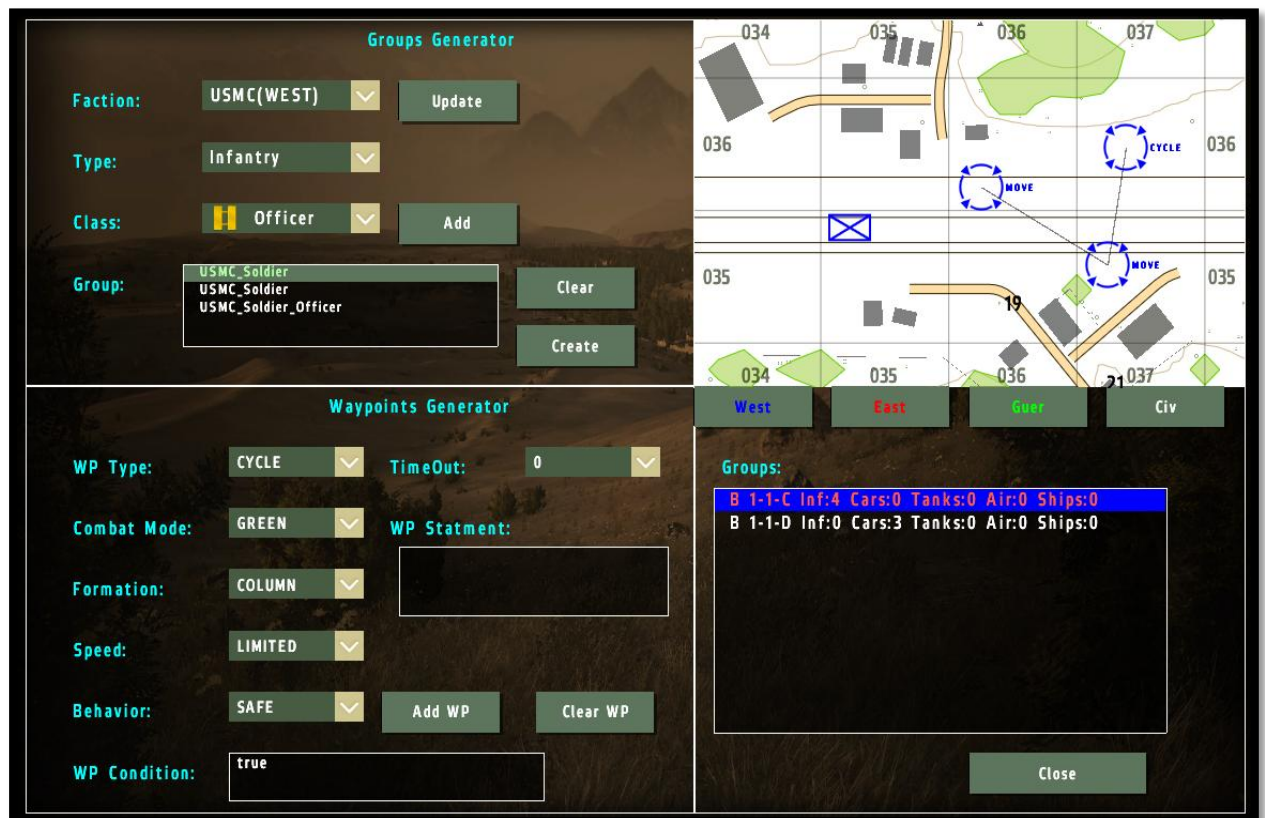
Groups Generator

Faction: USMC(WEST) Update

Type: Infantry

Class: Officer Add

Group: USMC_Soldier
USMC_Soldier
USMC_Soldier_Officer

Clear

Create

034 035 036 037
036 CYCLE 036
MOVE
MOVE
035 035
19
034 035 036 21 037

West East Guer Civ

Waypoints Generator

WP Type: CYCLE TimeOut: 0

Combat Mode: GREEN WP Statment:

Formation: COLUMN

Speed: LIMITED

Behavior: SAFE Add WP Clear WP

WP Condition: true

Groups:
B 1-1-C Inf:4 Cars:0 Tanks:0 Air:0 Ships:0
B 1-1-D Inf:0 Cars:3 Tanks:0 Air:0 Ships:0

Close